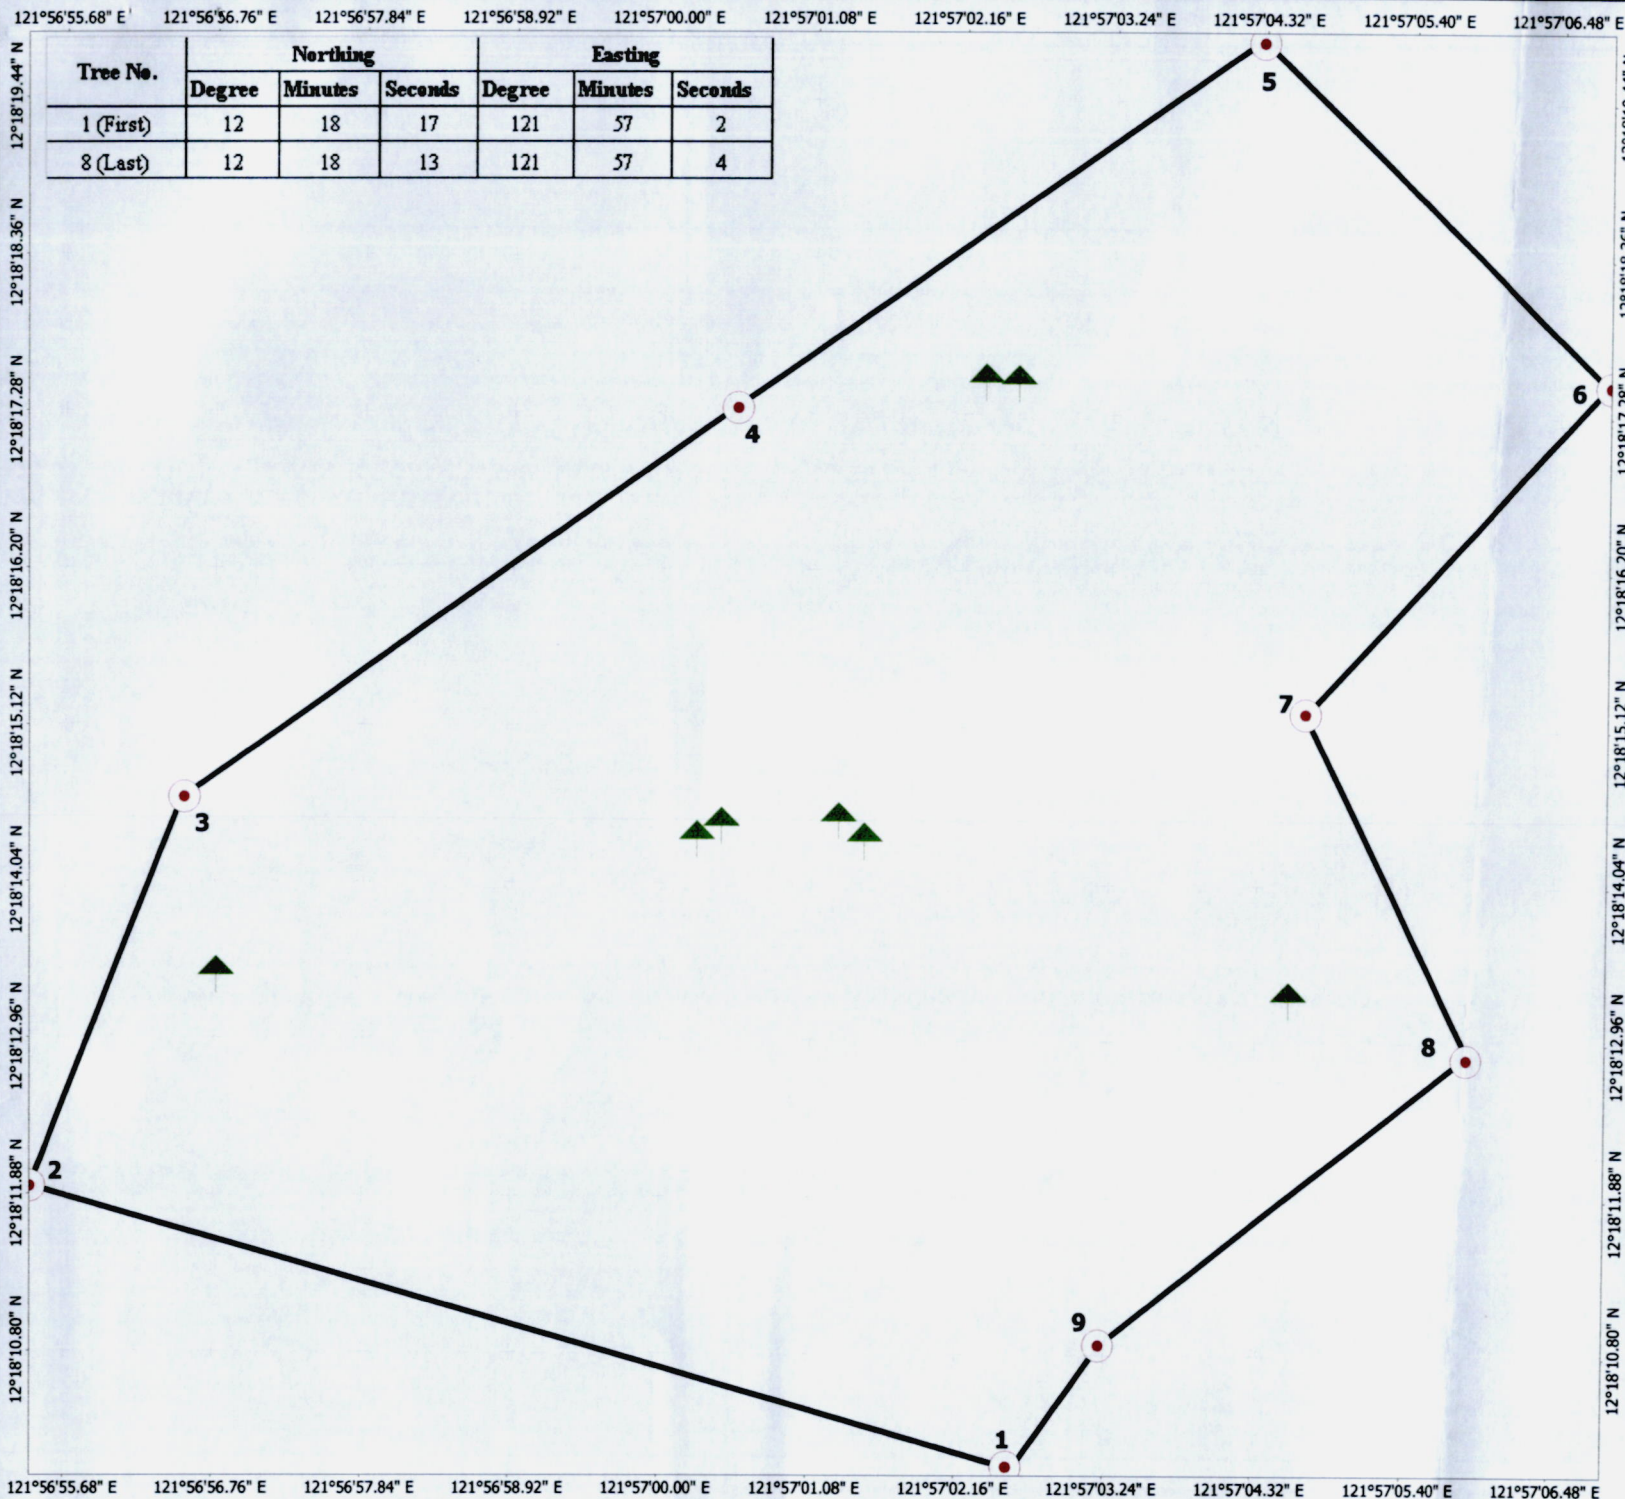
121°56'55.68" E 121°56'56.76" E 121°56'57.84" E 121°56'58.92" E 121°57'00.00" E 121°57'01.08" E 121°57'02.16" E 121°57'03.24" E 121°57'04.32" E 121°57'05.40" E 121°57'06.48" E

12°18'19.44" N
12°18'18.36" N
12°18'17.28" N
12°18'16.20" N
12°18'15.12" N
12°18'14.04" N
12°18'12.96" N
12°18'11.88" N
12°18'10.80" N

| Tree No. | Northing Degree | Northing Minutes | Northing Seconds | Easting Degree | Easting Minutes | Easting Seconds |
|---|---|---|---|---|---|---|
| 1 (First) | 12 | 18 | 17 | 121 | 57 | 2 |
| 8 (Last) | 12 | 18 | 13 | 121 | 57 | 4 |

5
6
4
7
3
8
2
9
1

12°18'17.28" N
12°18'16.20" N
12°18'15.12" N
12°18'14.04" N
12°18'12.96" N
12°18'11.88" N
12°18'10.80" N

121°56'55.68" E 121°56'56.76" E 121°56'57.84" E 121°56'58.92" E 121°57'00.00" E 121°57'01.08" E 121°57'02.16" E 121°57'03.24" E 121°57'04.32" E 121°57'05.40" E 121°57'06.48" E